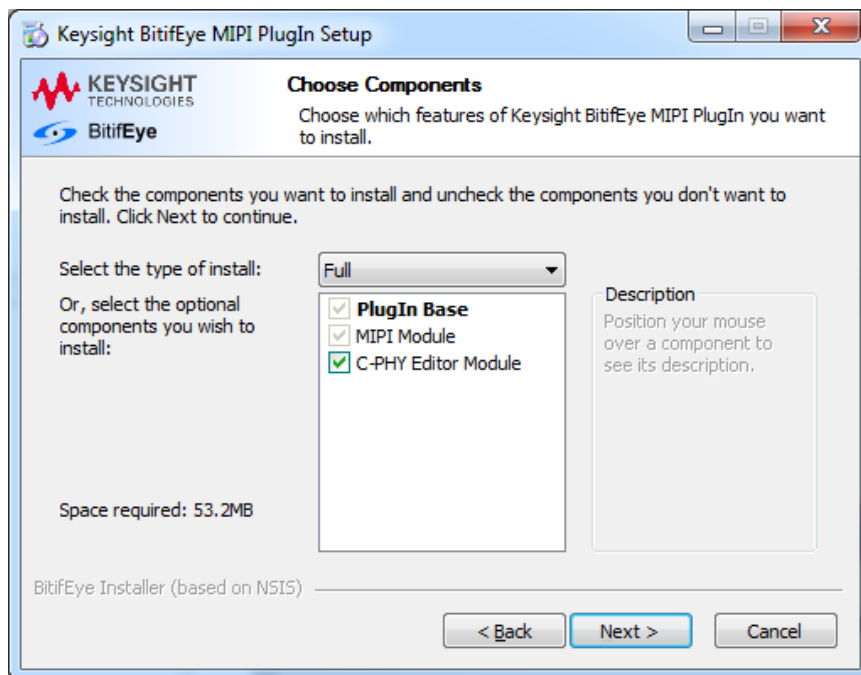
Keysight BitifEye MIPI PlugIn Setup

KEYSIGHT TECHNOLOGIES

BitifEye

Choose Components

Choose which features of Keysight BitifEye MIPI PlugIn you want to install.

Check the components you want to install and uncheck the components you don't want to install. Click Next to continue.

Select the type of install:

Full

Or, select the optional components you wish to install:

PlugIn Base
MIPI Module
C-PHY Editor Module

Description

Position your mouse over a component to see its description.

Space required: 53.2MB

BitifEye Installer (based on NSIS)

< Back

Next >

Cancel